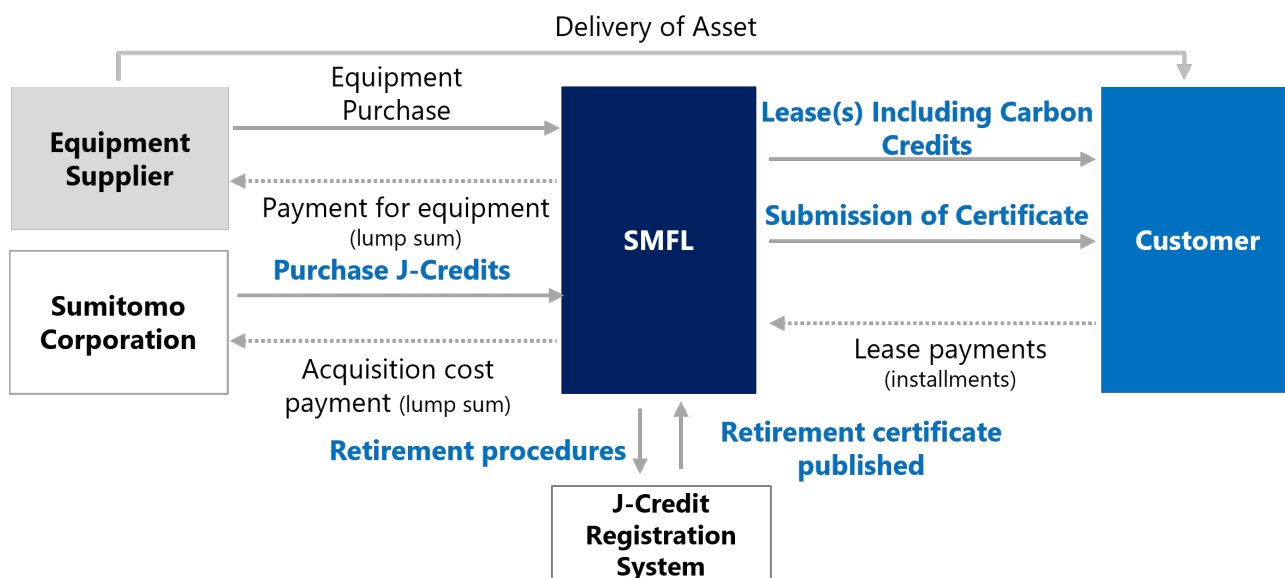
Delivery of Asset

Equipment Supplier

Equipment Purchase

Payment for equipment (lump sum)

Sumitomo Corporation

Purchase J-Credits

Acquisition cost payment (lump sum)

SMFL

Lease(s) Including Carbon Credits

Submission of Certificate

Customer

Lease payments (installments)

Retirement procedures

Retirement certificate published

J-Credit Registration System